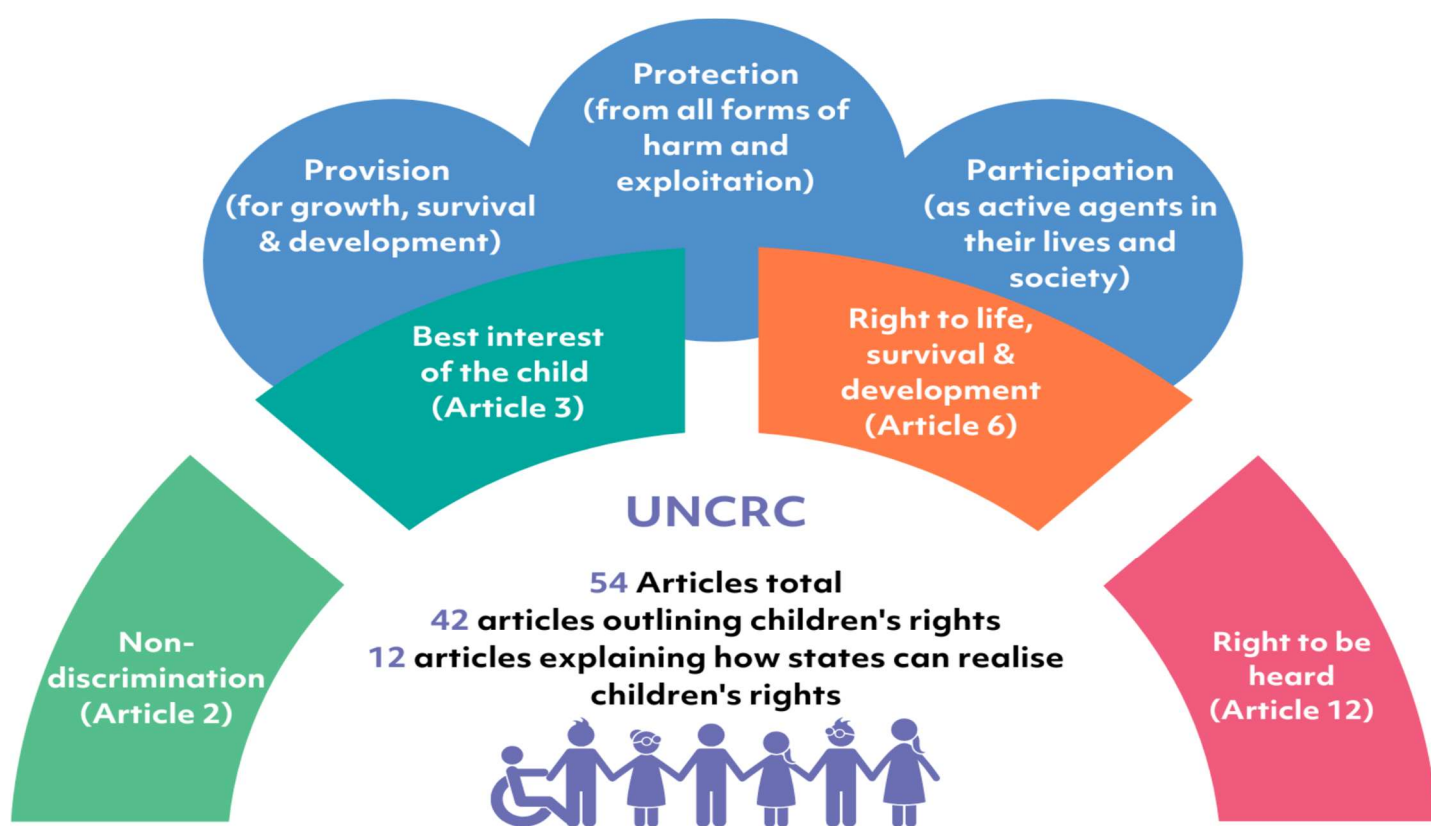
Provision (for growth, survival & development)

Protection (from all forms of harm and exploitation)

Participation (as active agents in their lives and society)

Best interest of the child (Article 3)

Right to life, survival & development (Article 6)

UNCRC

54 Articles total
42 articles outlining children's rights
12 articles explaining how states can realise children's rights

Non-discrimination (Article 2)

Right to be heard (Article 12)